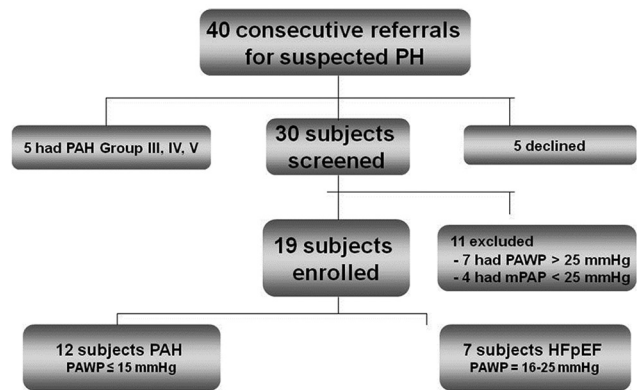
40 consecutive referrals for suspected PH

5 had PAH Group III, IV, V

30 subjects screened

5 declined

19 subjects enrolled

11 excluded
- 7 had PAWP > 25 mmHg
- 4 had mPAP < 25 mmHg

12 subjects PAH
PAWP ≤ 15 mmHg

7 subjects HFpEF
PAWP = 16-25 mmHg